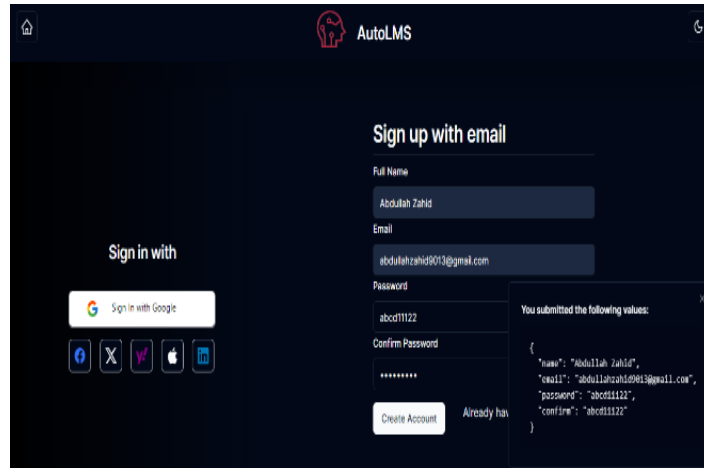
AutoLMS

Sign in with

Sign in with Google

Sign up with email

Full Name

Abdullah Zahid

Email

abdullahzahid9013@gmail.com

Password

abcd11122

Confirm Password

•••••••••

Create Account

Already hav

You submitted the following values:

×

{
"name": "Abdullah Zahid",
"email": "abdullahzahid9013@gmail.com",
"password": "abcd11122",
"confirm": "abcd11122"
}